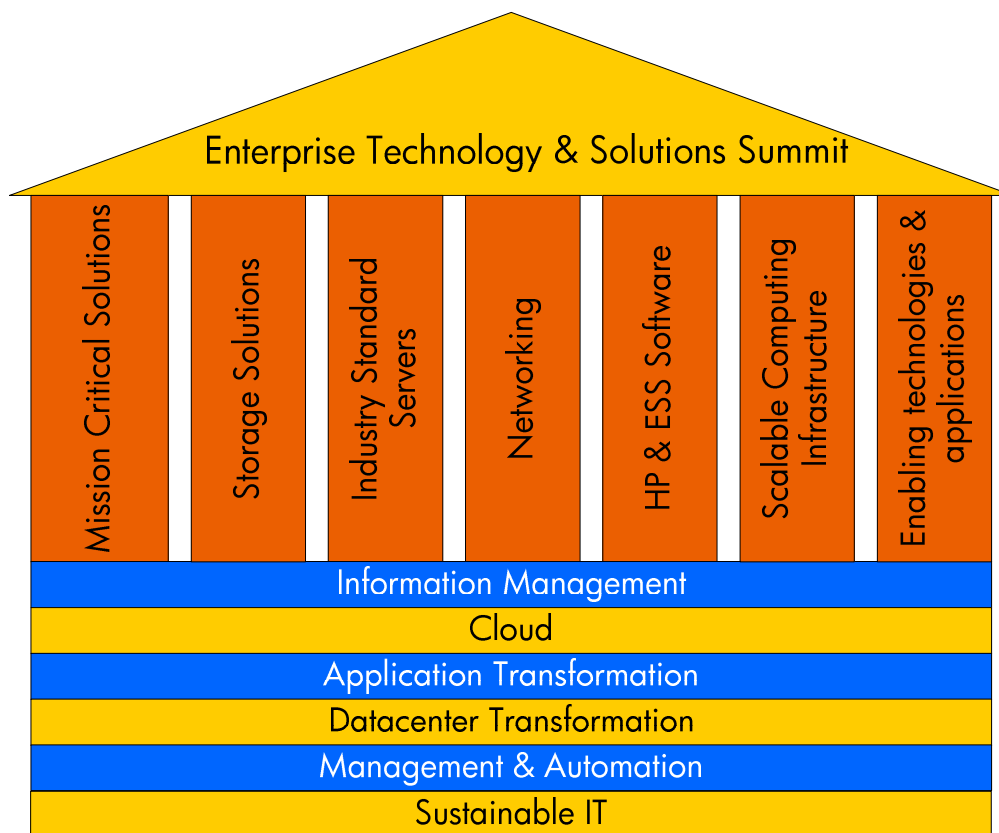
Enterprise Technology & Solutions Summit

Mission Critical Solutions

Storage Solutions

Industry Standard Servers

Networking

HP & ESS Software

Scalable Computing Infrastructure

Enabling technologies & applications

Information Management

Cloud

Application Transformation

Datacenter Transformation

Management & Automation

Sustainable IT